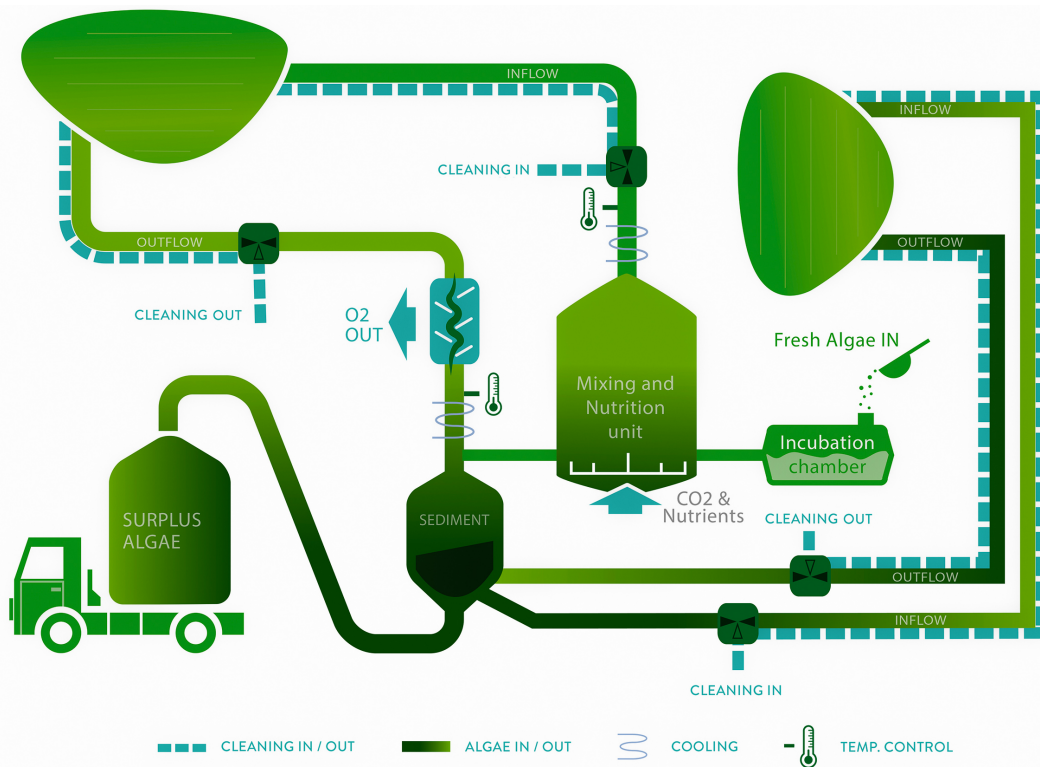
INFLOW

INFLOW

CLEANING IN

OUTFLOW

OUTFLOW

CLEANING OUT

O2 OUT

Fresh Algae IN

Mixing and Nutrition unit

Incubation chamber

SURPLUS ALGAE

SEDIMENT

CO2 & Nutrients

CLEANING OUT

OUTFLOW

INFLOW

CLEANING IN

CLEANING IN / OUT

ALGAE IN / OUT

COOLING

TEMP. CONTROL